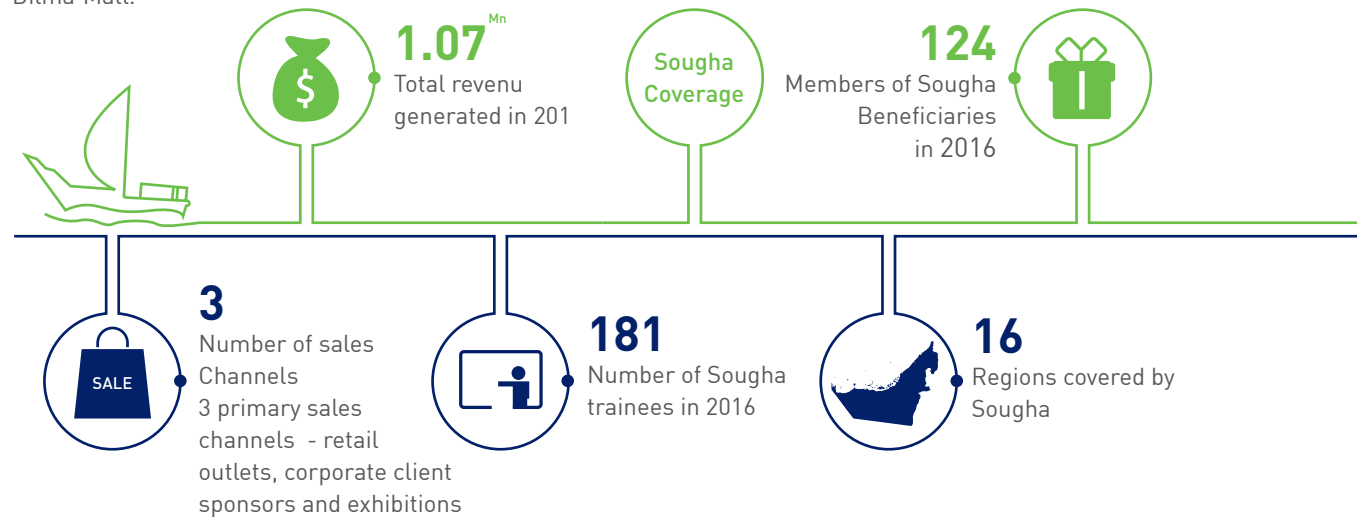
Bitna Mall.

$

1.07 Mn
Total revenu
generated in 201

Sougha Coverage

124
Members of Sougha Beneficiaries in 2016

SALE

3
Number of sales Channels
3 primary sales channels - retail outlets, corporate client sponsors and exhibitions

181
Number of Sougha trainees in 2016

16
Regions covered by Sougha